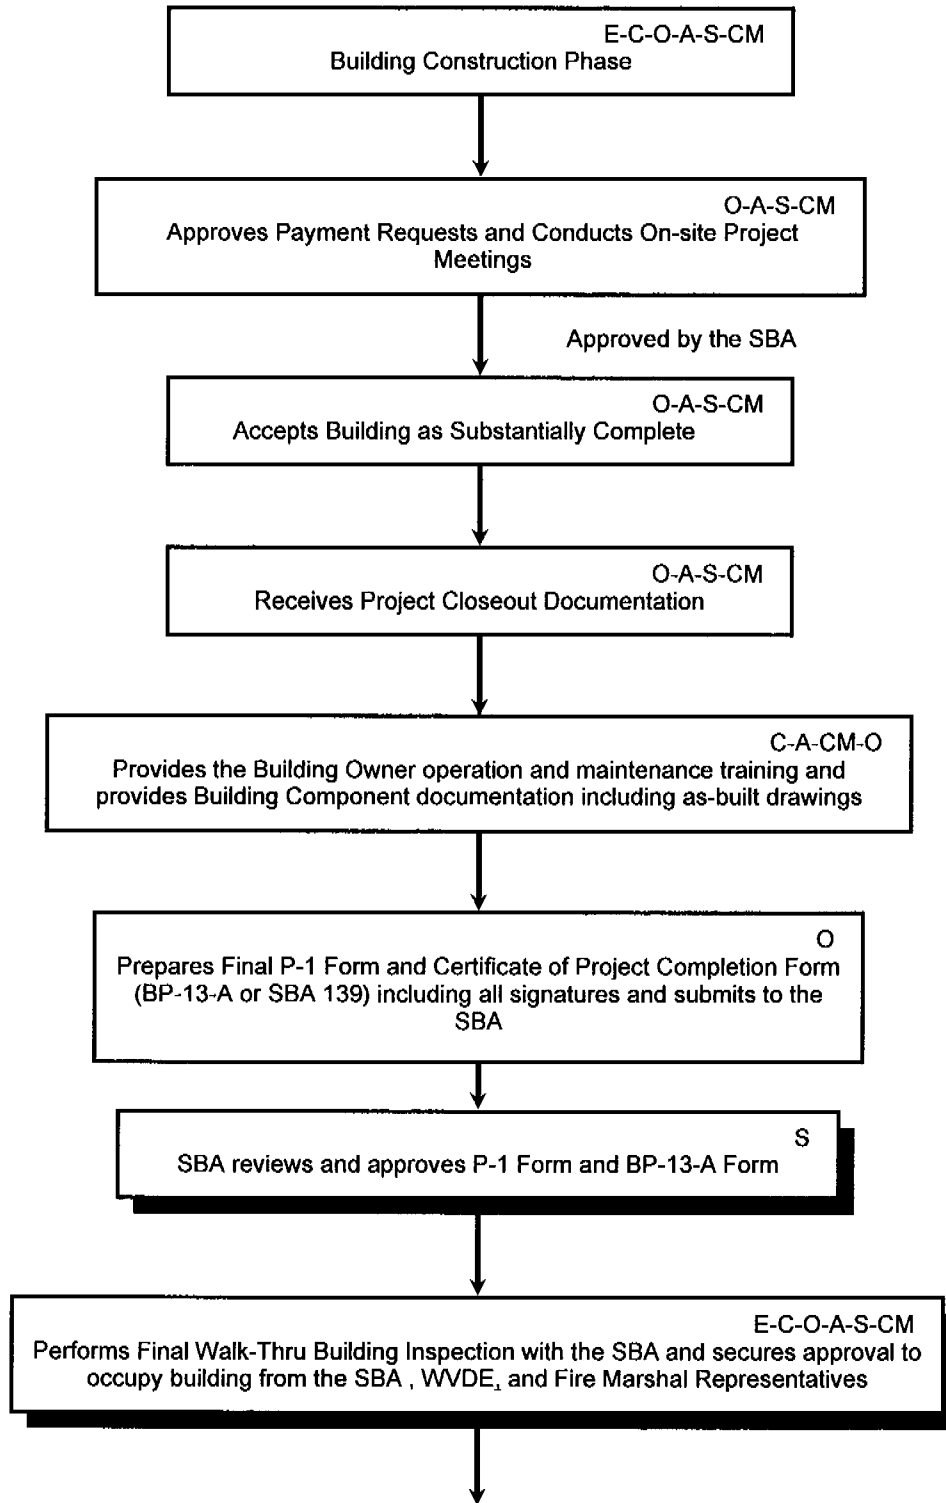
E-C-O-A-S-CM
Building Construction Phase

O-A-S-CM
Approves Payment Requests and Conducts On-site Project Meetings

Approved by the SBA

O-A-S-CM
Accepts Building as Substantially Complete

O-A-S-CM
Receives Project Closeout Documentation

C-A-CM-O
Provides the Building Owner operation and maintenance training and provides Building Component documentation including as-built drawings

O
Prepares Final P-1 Form and Certificate of Project Completion Form (BP-13-A or SBA 139) including all signatures and submits to the SBA

S
SBA reviews and approves P-1 Form and BP-13-A Form

E-C-O-A-S-CM
Performs Final Walk-Thru Building Inspection with the SBA and secures approval to occupy building from the SBA , WVDE, and Fire Marshal Representatives